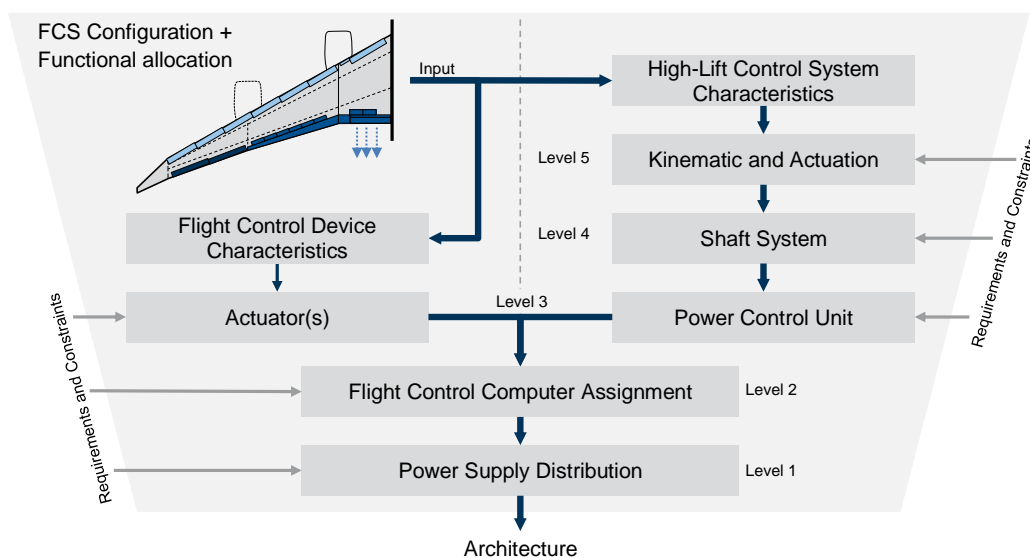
FCS Configuration +
Functional allocation

Input

High-Lift Control System Characteristics

Level 5

Kinematic and Actuation

Flight Control Device Characteristics

Level 4

Shaft System

Requirements and Constraints

Requirements and Constraints

Actuator(s)

Level 3

Power Control Unit

Requirements and Constraints

Flight Control Computer Assignment

Level 2

Power Supply Distribution

Level 1

Architecture